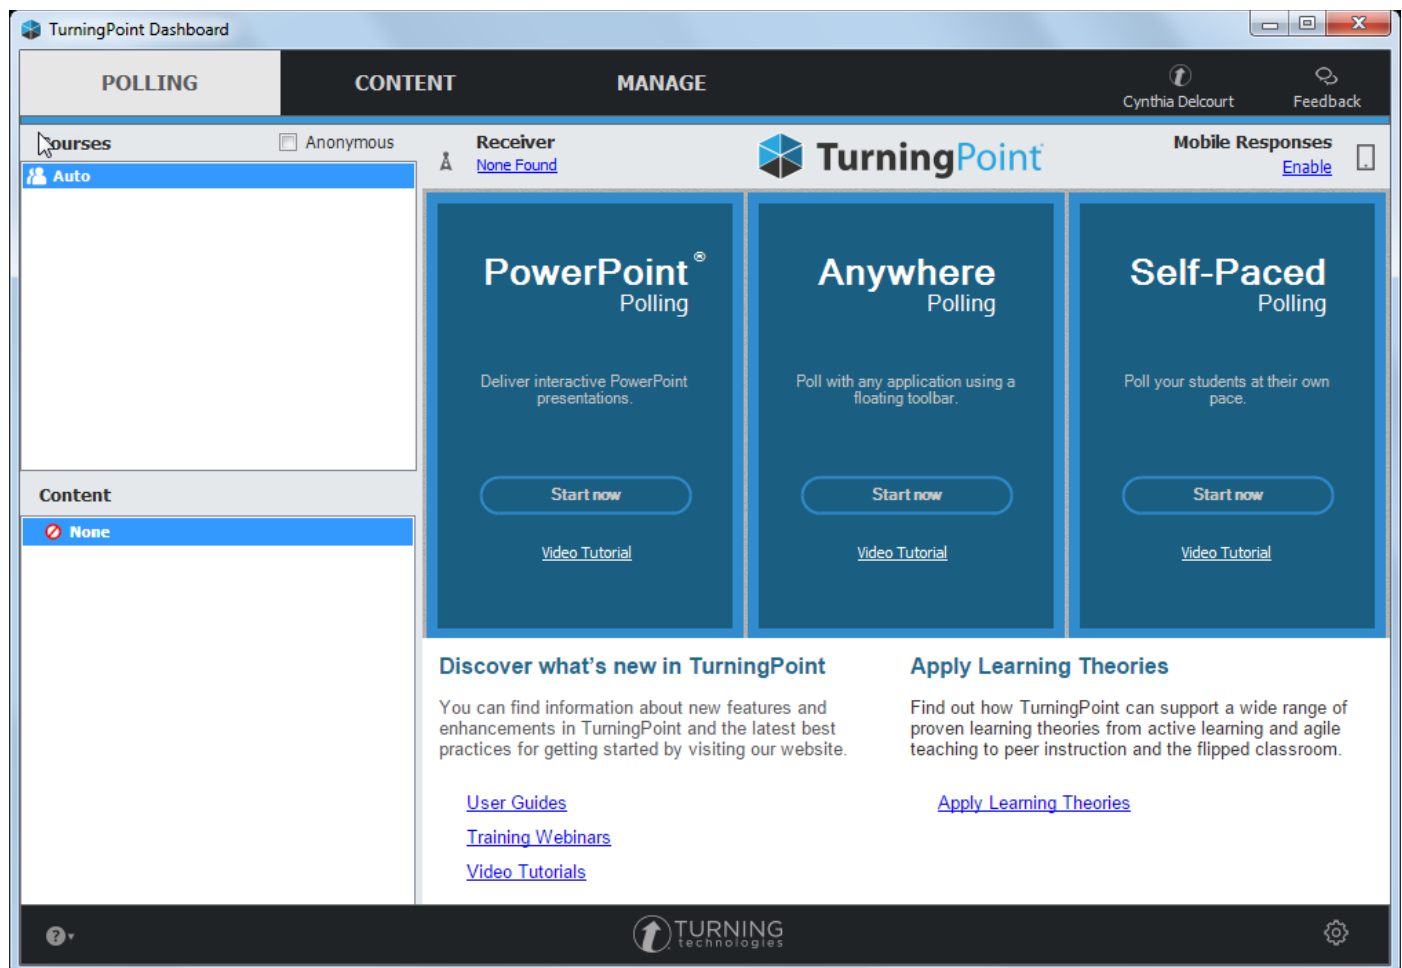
TurningPoint Dashboard

POLLING
CONTENT
MANAGE
Cynthia Delcourt
Feedback

Courses
Anonymous
Auto

Content
None

Receiver
None Found

TurningPoint

Mobile Responses
Enable

PowerPoint® Polling
Deliver interactive PowerPoint presentations.
Start now
Video Tutorial

Anywhere Polling
Poll with any application using a floating toolbar.
Start now
Video Tutorial

Self-Paced Polling
Poll your students at their own pace.
Start now
Video Tutorial

Discover what's new in TurningPoint
You can find information about new features and enhancements in TurningPoint and the latest best practices for getting started by visiting our website.

User Guides
Training Webinars
Video Tutorials

Apply Learning Theories
Find out how TurningPoint can support a wide range of proven learning theories from active learning and agile teaching to peer instruction and the flipped classroom.

Apply Learning Theories

TURNING technologies